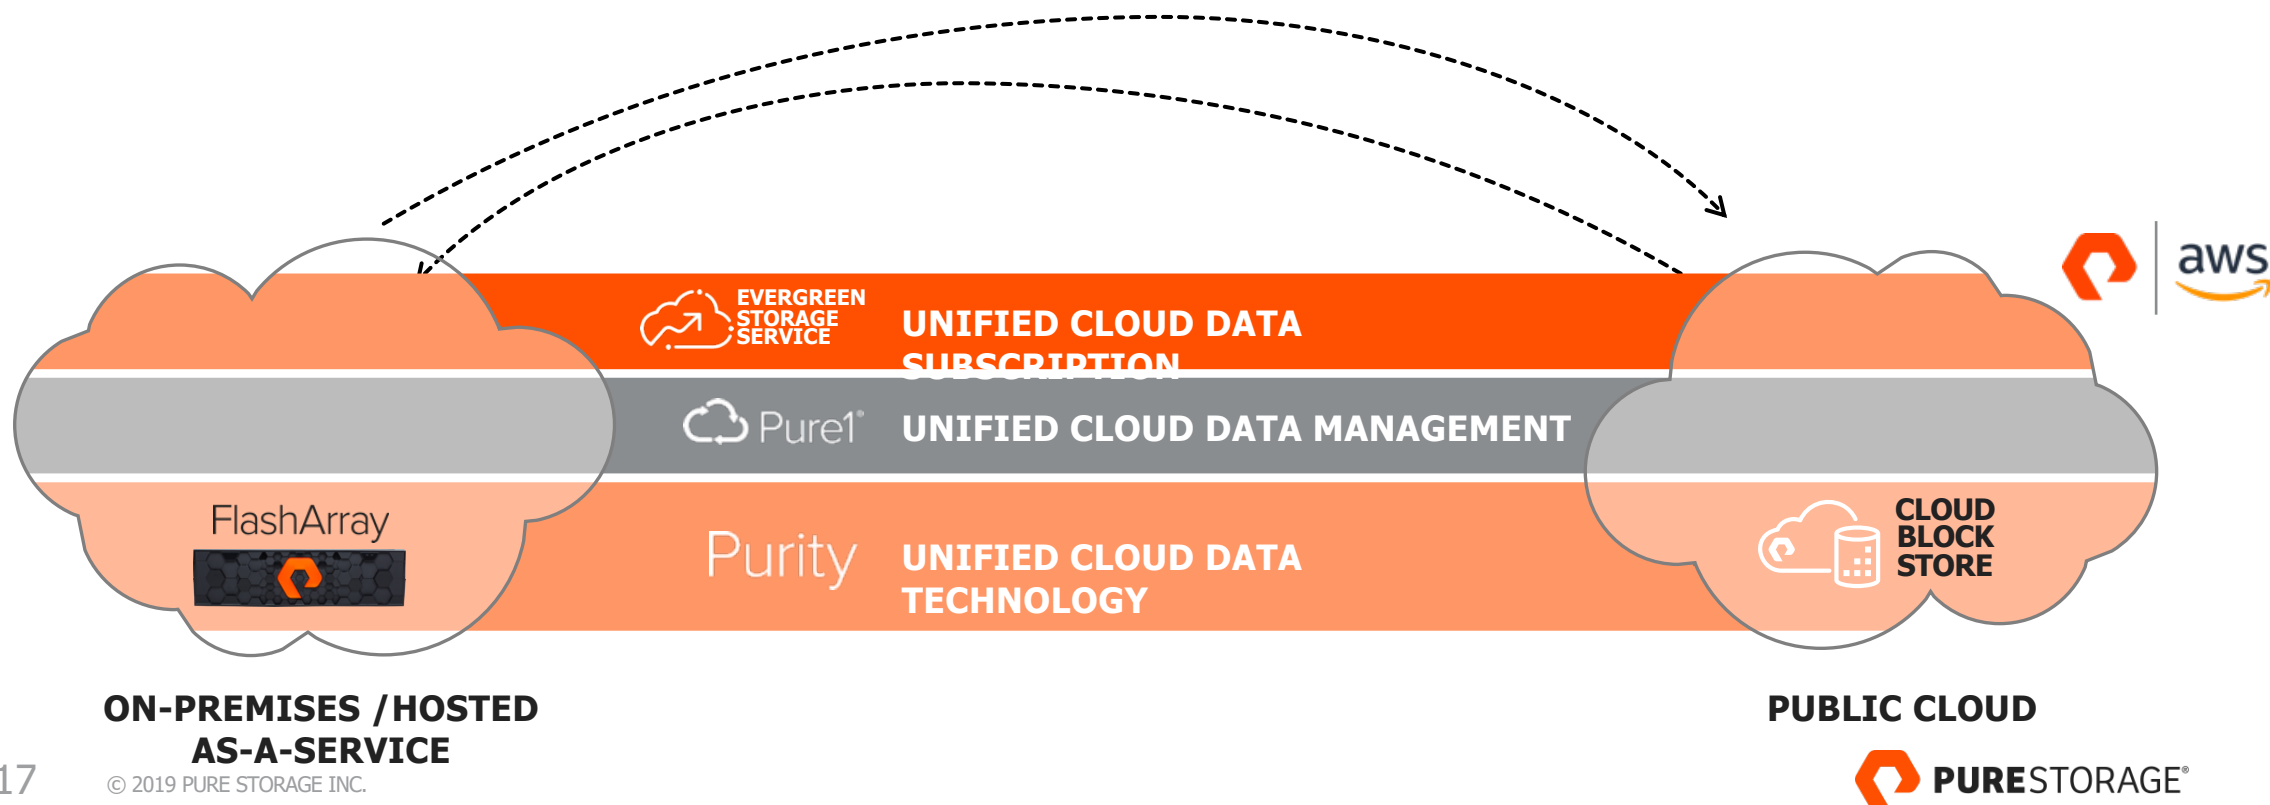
aws

EVERGREEN STORAGE SERVICE

UNIFIED CLOUD DATA SUBSCRIPTION

Pure1

UNIFIED CLOUD DATA MANAGEMENT

FlashArray

Purity

UNIFIED CLOUD DATA TECHNOLOGY

CLOUD BLOCK STORE

ON-PREMISES /HOSTED AS-A-SERVICE

PUBLIC CLOUD

17

© 2019 PURE STORAGE INC.

PURESTORAGE®